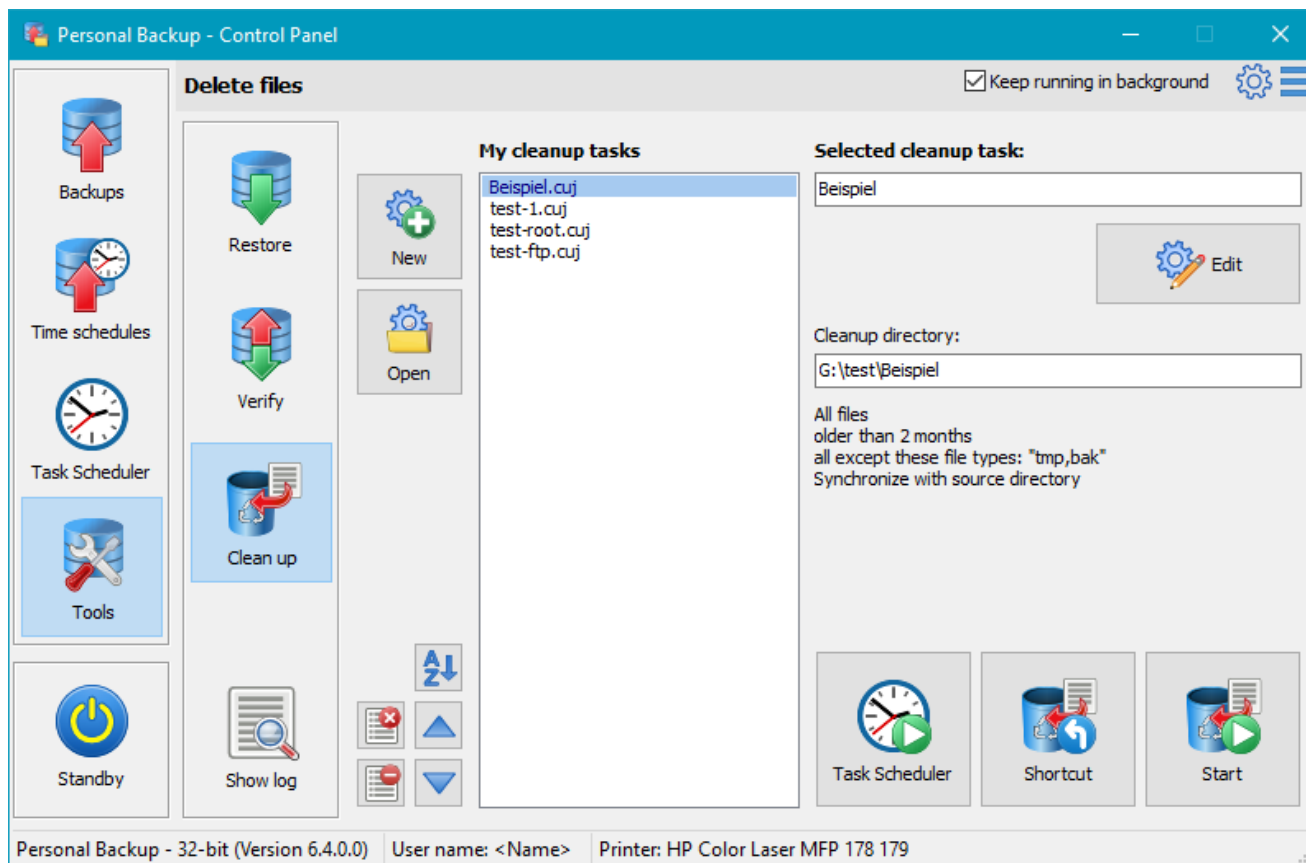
Personal Backup - Control Panel

Delete files

Keep running in background

Backups

Time schedules

Task Scheduler

Tools

Standby

Restore

Verify

Clean up

Show log

New

Open

My cleanup tasks

Beispiel.cuj
test-1.cuj
test-root.cuj
test-ftp.cuj

Selected cleanup task:

Beispiel

Edit

Cleanup directory:

G:\test\Beispiel

All files
older than 2 months
all except these file types: "tmp,bak"
Synchronize with source directory

Task Scheduler

Shortcut

Start

Personal Backup - 32-bit (Version 6.4.0.0) | User name: <Name> | Printer: HP Color Laser MFP 178 179